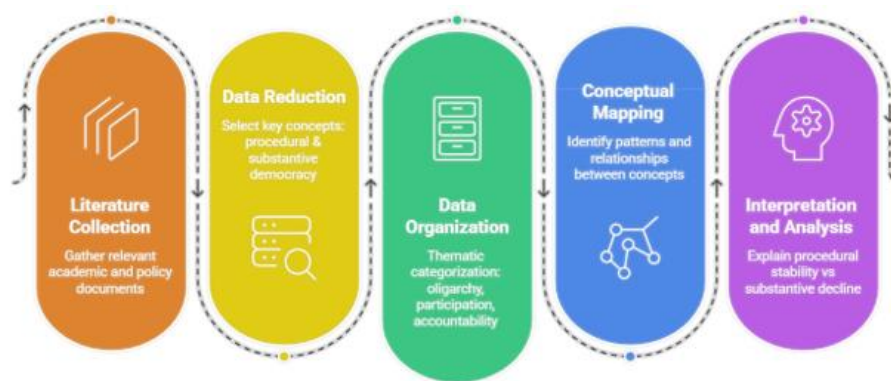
Literature Collection

Gather relevant academic and policy documents

Data Reduction

Select key concepts: procedural & substantive democracy

Data Organization

Thematic categorization: oligarchy, participation, accountability

Conceptual Mapping

Identify patterns and relationships between concepts

Interpretation and Analysis

Explain procedural stability vs substantive decline